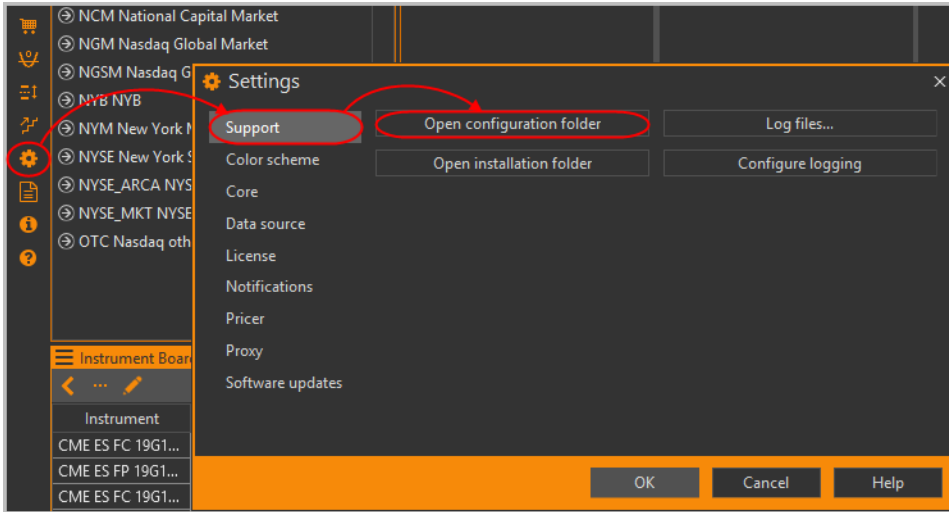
NCM National Capital Market
NGM Nasdaq Global Market
NGSM Nasdaq G
NYB NYB
NYM New York M
NYSE New York S
NYSE_ARCA NYS
NYSE_MKT NYSE
OTC Nasdaq oth

Instrument Boar
...
Instrument
CME ES FC 19G1...
CME ES FP 19G1...
CME ES FC 19G1...

Settings
×

Support
Color scheme
Core
Data source
License
Notifications
Pricer
Proxy
Software updates

Open configuration folder
Log files...
Open installation folder
Configure logging

OK
Cancel
Help